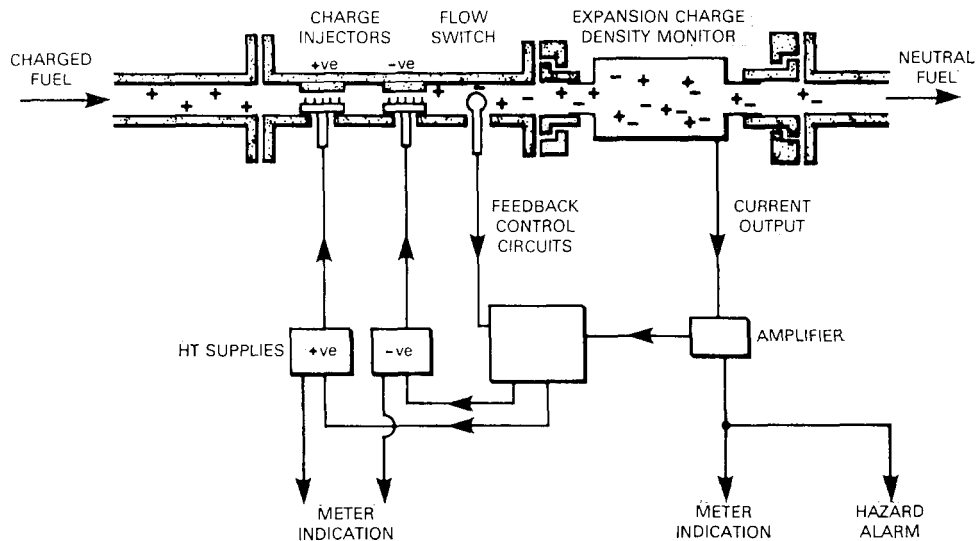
CHARGE INJECTORS

FLOW SWITCH

EXPANSION CHARGE DENSITY MONITOR

CHARGED FUEL

+ve

-ve

NEUTRAL FUEL

FEEDBACK CONTROL CIRCUITS

CURRENT OUTPUT

HT SUPPLIES

+ve

-ve

AMPLIFIER

METER INDICATION

METER INDICATION

HAZARD ALARM